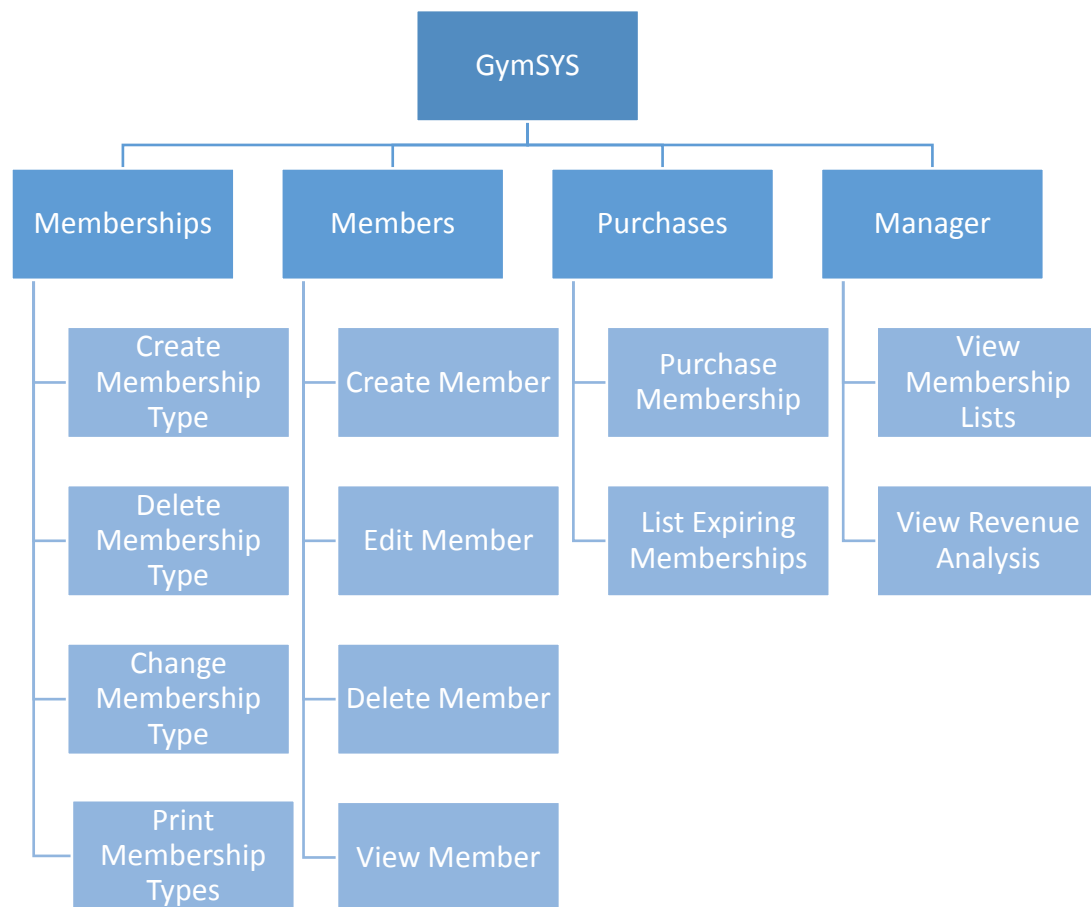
GymSYS

Memberships

Create Membership Type

Delete Membership Type

Change Membership Type

Print Membership Types

Members

Create Member

Edit Member

Delete Member

View Member

Purchases

Purchase Membership

List Expiring Memberships

Manager

View Membership Lists

View Revenue Analysis